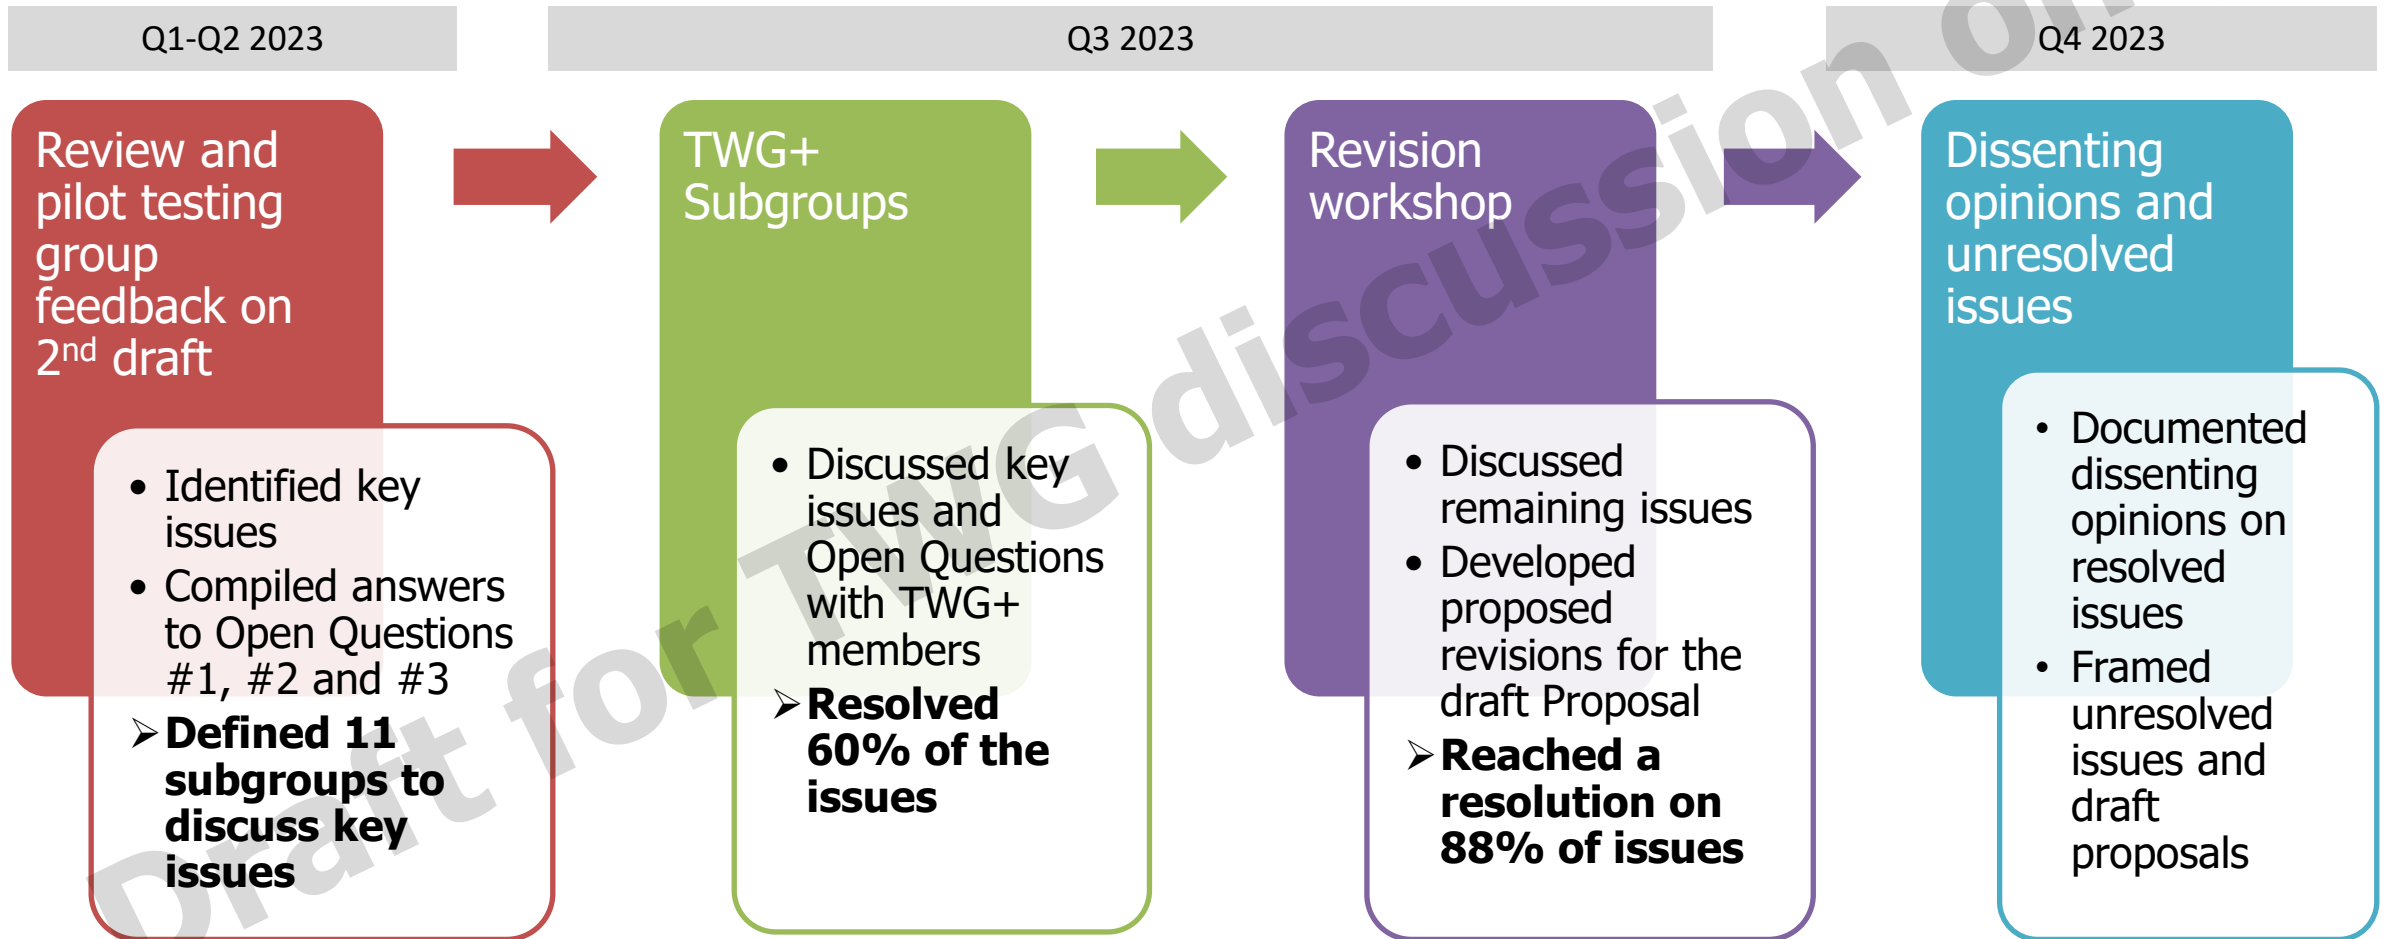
Q1-Q2 2023

Q3 2023

Q4 2023

Review and pilot testing group feedback on $2^{nd}$ draft

- Identified key issues
- Compiled answers to Open Questions #1, #2 and #3

➢ **Defined 11 subgroups to discuss key issues**

TWG+ Subgroups

- Discussed key issues and Open Questions with TWG+ members

➢ **Resolved 60% of the issues**

Revision workshop

- Discussed remaining issues
- Developed proposed revisions for the draft Proposal

➢ **Reached a resolution on 88% of issues**

Dissenting opinions and unresolved issues

- Documented dissenting opinions on resolved issues
- Framed unresolved issues and draft proposals

Draft for TWG discussion on